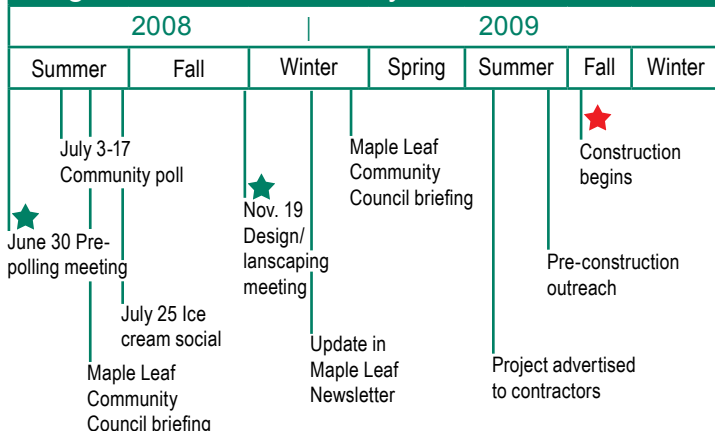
2008 | 2009

| Summer | Fall | Winter | Spring | Summer | Fall | Winter |
|---|---|---|---|---|---|---|

July 3-17 Community poll

June 30 Pre-polling meeting

July 25 Ice cream social

Maple Leaf Community Council briefing

Nov. 19 Design/ lanscaping meeting

Update in Maple Leaf Newsletter

Maple Leaf Community Council briefing

Project advertised to contractors

Pre-construction outreach

Construction begins